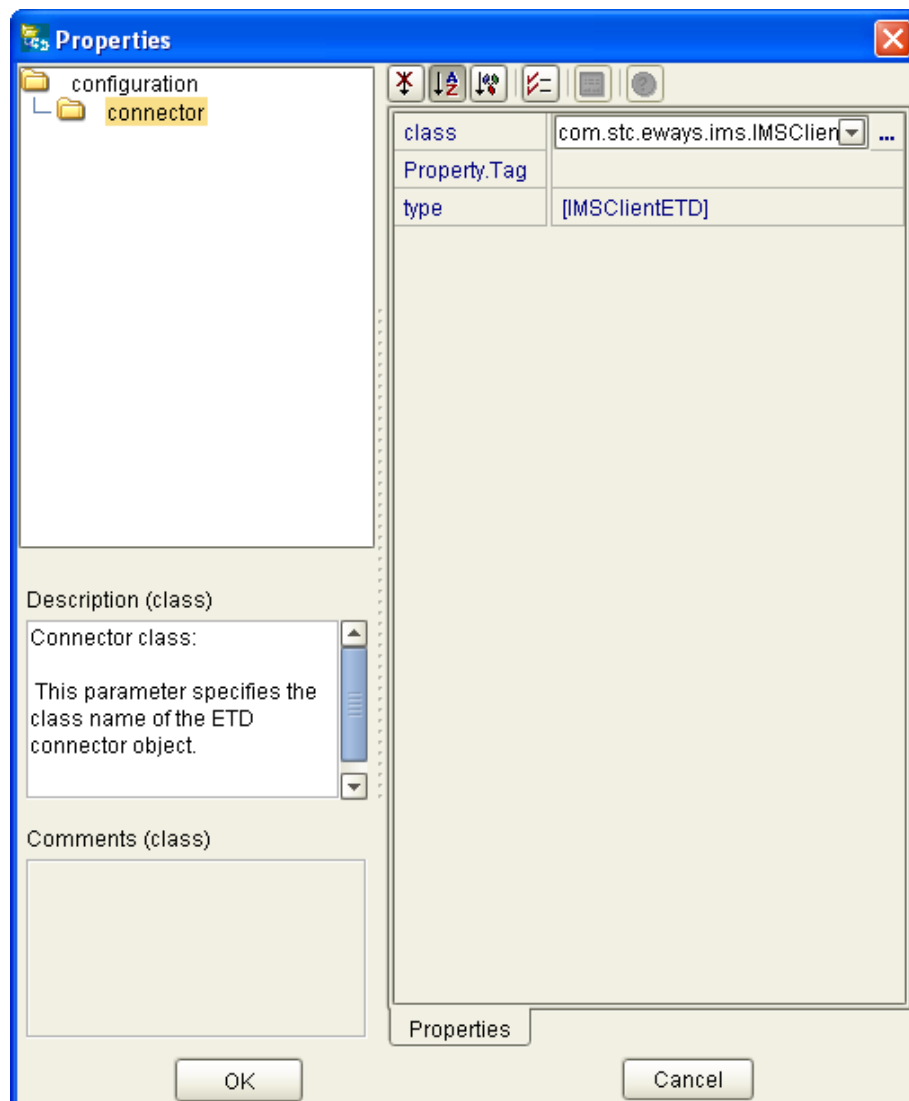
Properties

configuration
connector

| class | com.stc.eways.ims.IMSClien ... |
|---|---|
| Property.Tag | |
| type | [IMSClientETD] |

Description (class)

Connector class:

This parameter specifies the class name of the ETD connector object.

Comments (class)

Properties

OK

Cancel